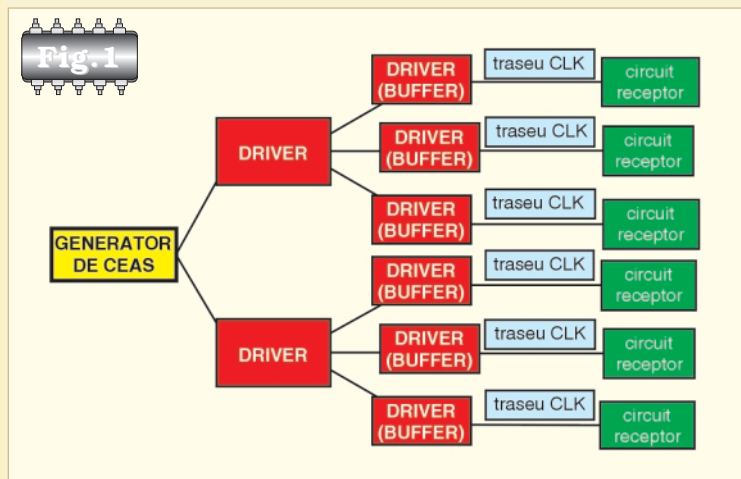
Fig. 1

GENERATOR DE CEAS

DRIVER

DRIVER

DRIVER (BUFFER)
traseu CLK
circuit receptor

DRIVER (BUFFER)
traseu CLK
circuit receptor

DRIVER (BUFFER)
traseu CLK
circuit receptor

DRIVER (BUFFER)
traseu CLK
circuit receptor

DRIVER (BUFFER)
traseu CLK
circuit receptor

DRIVER (BUFFER)
traseu CLK
circuit receptor